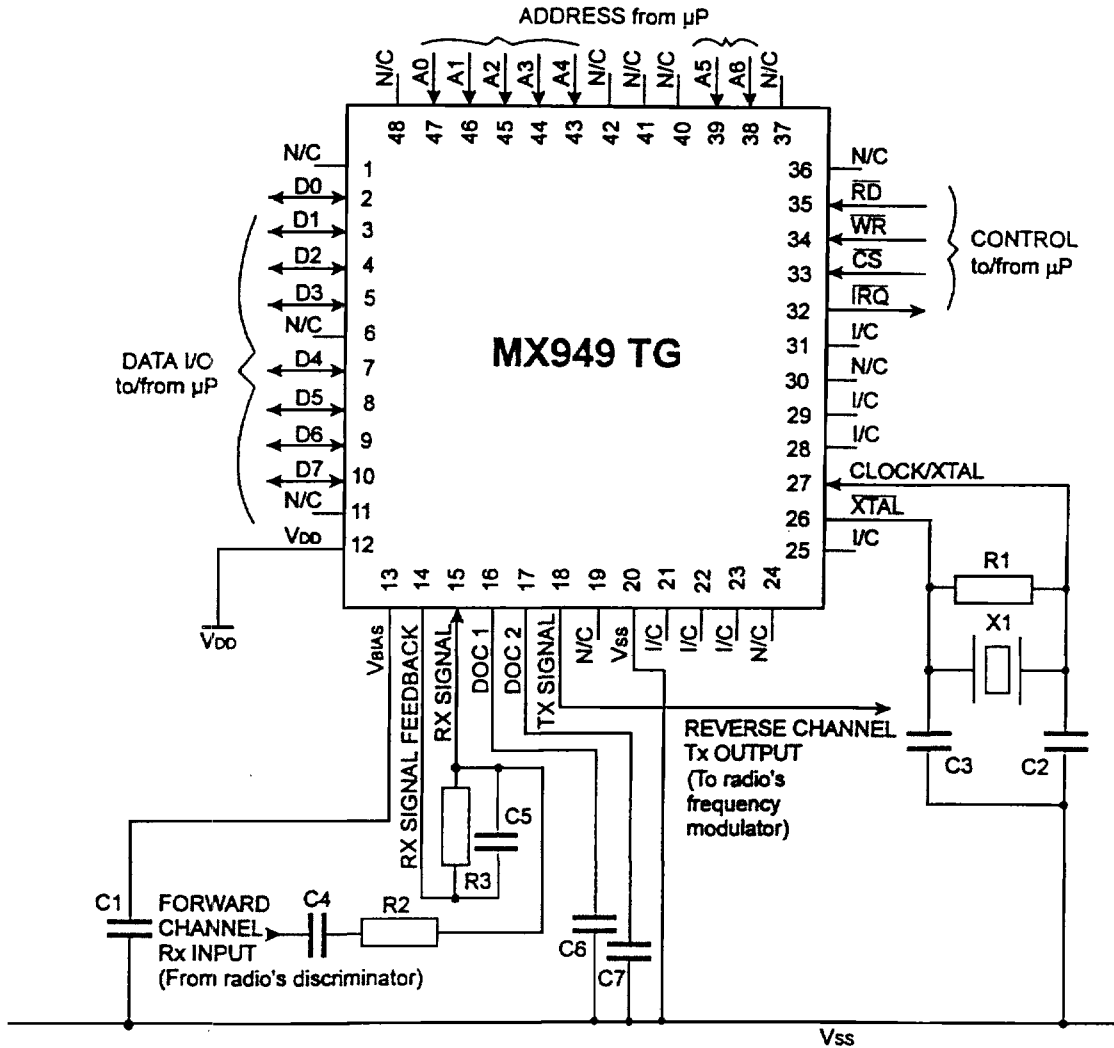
ADDRESS from µP

N/C A0 A1 A2 A3 A4 N/C N/C N/C A5 A6 N/C

48 47 46 45 44 43 42 41 40 39 38 37

N/C 1
D0 2
D1 3
D2 4
D3 5
N/C 6
D4 7
D5 8
D6 9
D7 10
N/C 11
$V_{DD}$ 12

DATA I/O to/from µP

$\overline{V_{DD}}$

36 N/C
35 $\overline{RD}$
34 $\overline{WR}$
33 $\overline{CS}$
32 $\overline{IRQ}$
31 I/C
30 N/C
29 I/C
28 I/C
27 CLOCK/XTAL
26 $\overline{XTAL}$
25 I/C

CONTROL to/from µP

MX949 TG

13 14 15 16 17 18 19 20 21 22 23 24

$V_{BIAS}$ RX SIGNAL FEEDBACK RX SIGNAL DOC 1 DOC 2 TX SIGNAL N/C Vss I/C I/C I/C N/C

R1
X1
C3
C2

REVERSE CHANNEL Tx OUTPUT (To radio's frequency modulator)

C5
R3
C1
FORWARD CHANNEL Rx INPUT (From radio's discriminator)
C4
R2
C6
C7

Vss